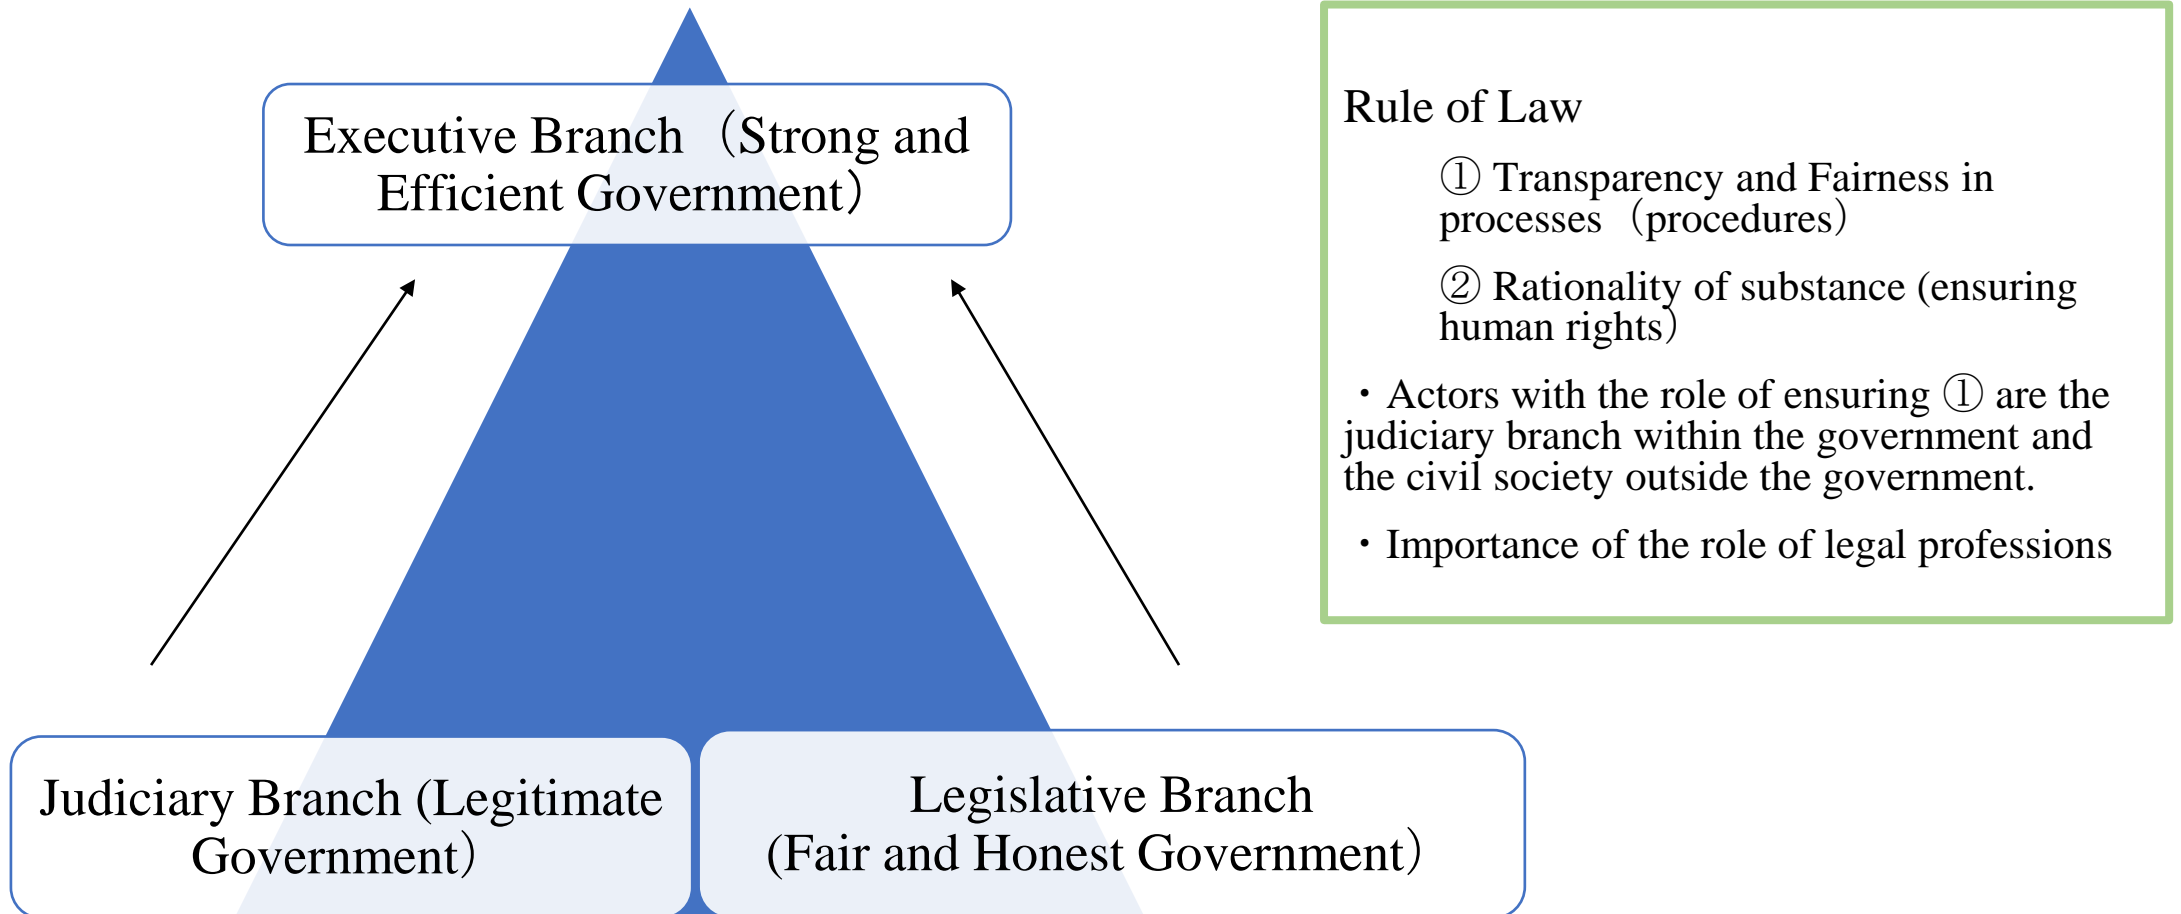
Executive Branch （Strong and Efficient Government）

Judiciary Branch (Legitimate Government)

Legislative Branch (Fair and Honest Government)

Rule of Law

① Transparency and Fairness in processes （procedures）

② Rationality of substance (ensuring human rights)

・Actors with the role of ensuring ① are the judiciary branch within the government and the civil society outside the government.

・Importance of the role of legal professions